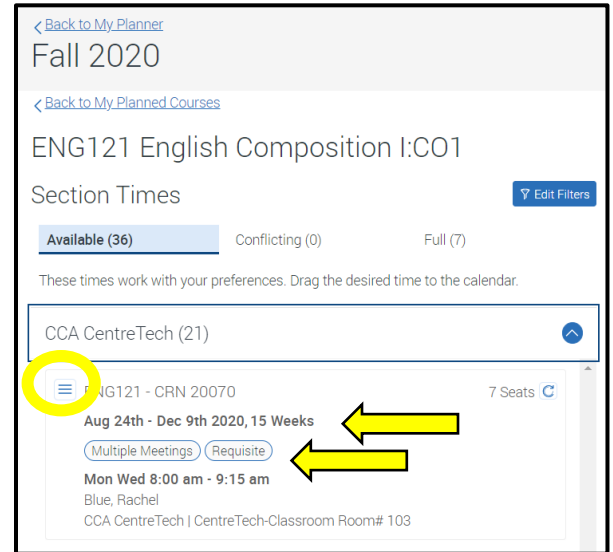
Back to My Planner

Fall 2020

Back to My Planned Courses

ENG121 English Composition I:CO1

Section Times

Edit Filters

Available (36)

Conflicting (0)

Full (7)

These times work with your preferences. Drag the desired time to the calendar.

CCA CentreTech (21)

ENG121 - CRN 20070

7 Seats

Aug 24th - Dec 9th 2020, 15 Weeks

Multiple Meetings

Requisite

Mon Wed 8:00 am - 9:15 am

Blue, Rachel

CCA CentreTech | CentreTech-Classroom Room# 103